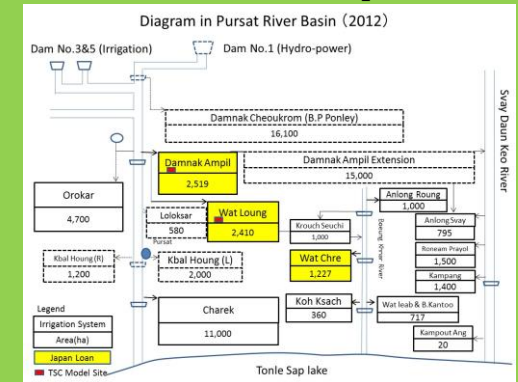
Diagram in Pursat River Basin (2012)

Dam No.3&5 (Irrigation)

Dam No.1 (Hydro-power)

Damnak Cheoukrom (B.P Ponley)
16,100

Damnak Ampil
2,519

Damnak Ampil Extension
15,000

Orokar
4,700

Loloksar
580

Wat Loung
2,410

Anlong Roung
1,000

Krouch Seuchi
1,000

Anlong Svay
795

Pursat

Kbal Houng (R)
1,200

Kbal Houng (L)
2,000

Wat Chre
1,227

Boeung Khnar River

Roneam Prayol
1,500

Kampang
1,400

Koh Ksach
360

Wat leab & B.Kantoo
717

Charek
11,000

Kampout Ang
20

Legend
Irrigation System
Area(ha)
Japan Loan
TSC Model Site

Tonle Sap lake

Svay Daun Keo River